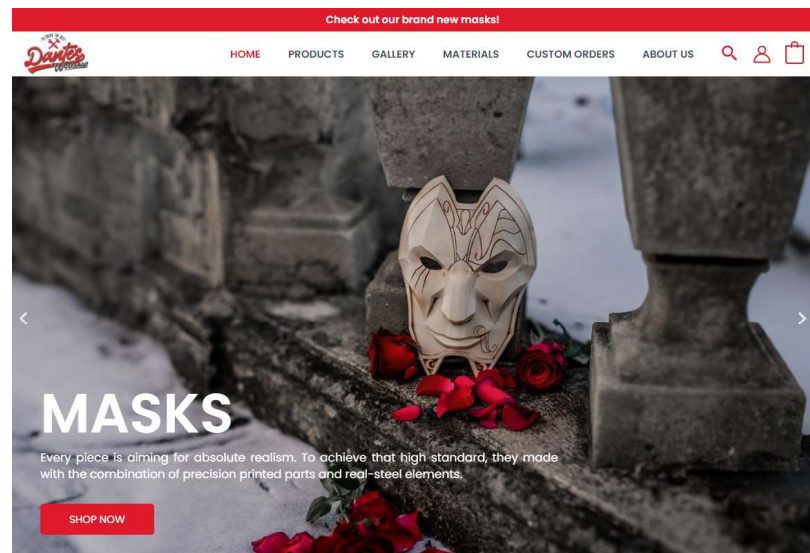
Check out our brand new masks!

Dante's

HOME PRODUCTS GALLERY MATERIALS CUSTOM ORDERS ABOUT US

MASKS

Every piece is aiming for absolute realism. To achieve that high standard, they made with the combination of precision printed parts and real-steel elements.

SHOP NOW